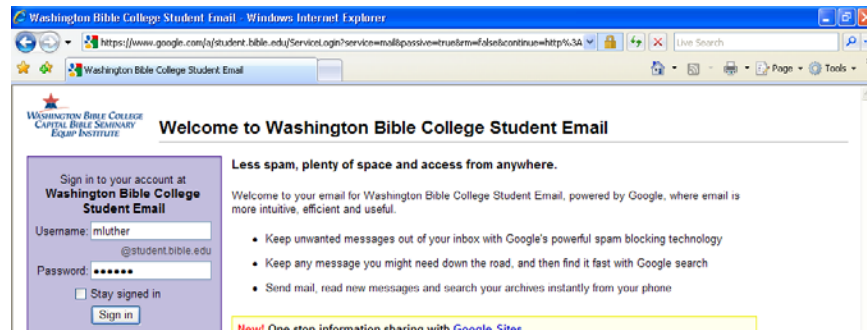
Washington Bible College Student Email - Windows Internet Explorer

https://www.google.com/a/student.bible.edu/ServiceLogin?service=mail&passive=true&rm=false&continue=http%3A

Live Search

Washington Bible College Student Email

Page · Tools ·

Washington Bible College
Capital Bible Seminary
Equip Institute

Welcome to Washington Bible College Student Email

Sign in to your account at
Washington Bible College Student Email

Username: mluther
@student.bible.edu

Password: ••••••

Stay signed in

Sign in

Less spam, plenty of space and access from anywhere.

Welcome to your email for Washington Bible College Student Email, powered by Google, where email is more intuitive, efficient and useful.

• Keep unwanted messages out of your inbox with Google's powerful spam blocking technology

• Keep any message you might need down the road, and then find it fast with Google search

• Send mail, read new messages and search your archives instantly from your phone

New! One stop information sharing with Google Sites